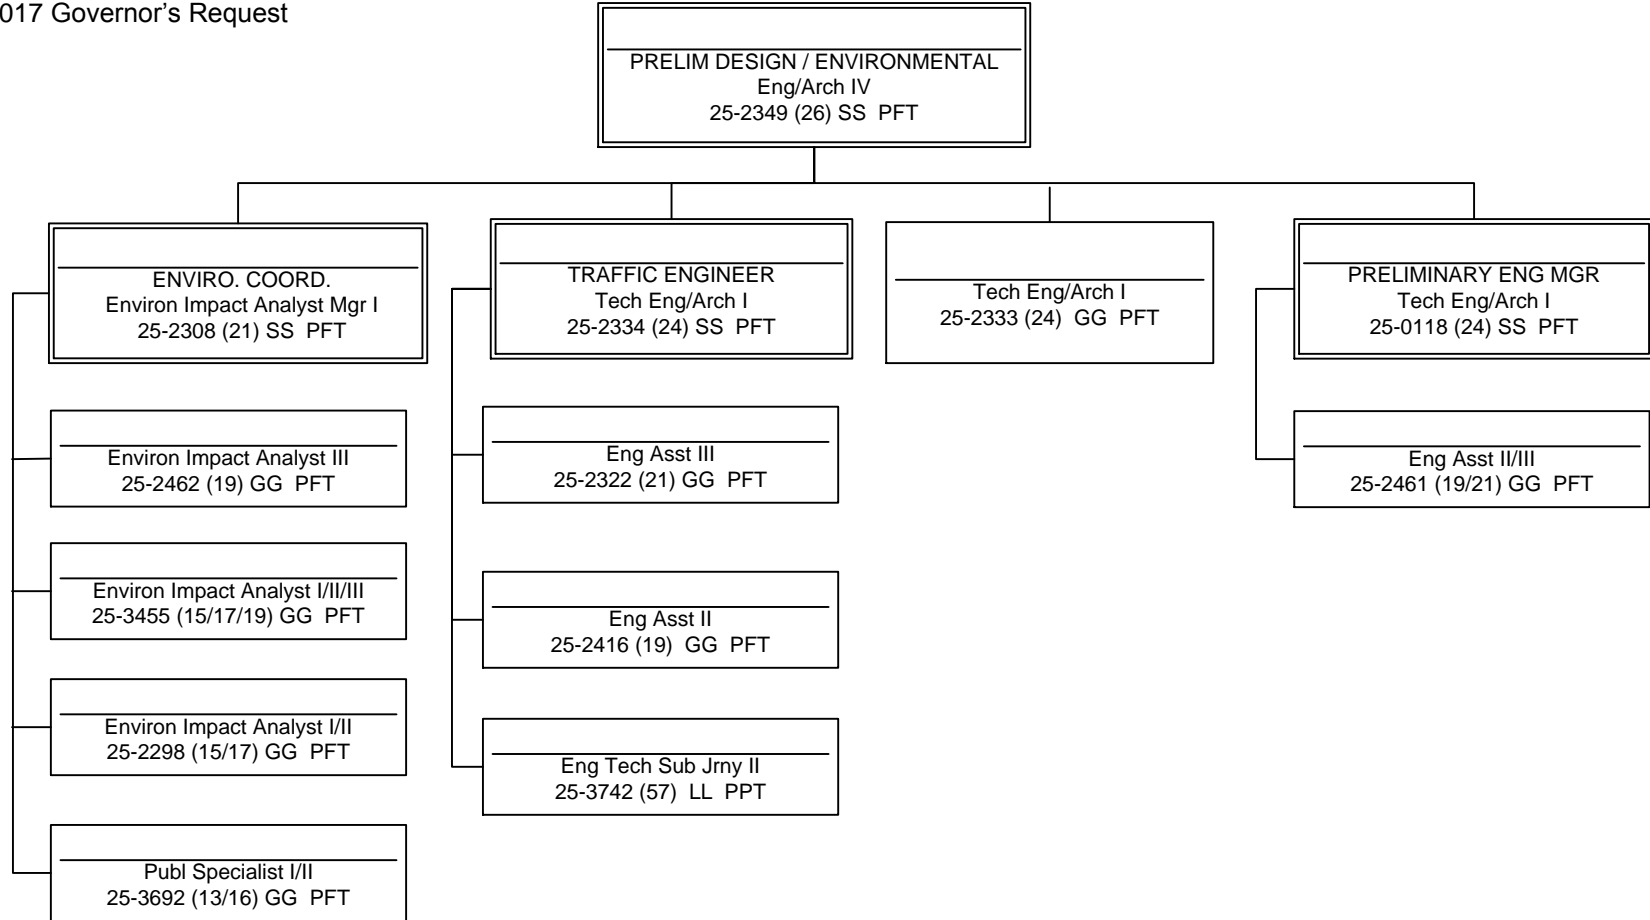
017 Governor's Request

PRELIM DESIGN / ENVIRONMENTAL
Eng/Arch IV
25-2349 (26) SS PFT

ENVIRO. COORD.
Environ Impact Analyst Mgr I
25-2308 (21) SS PFT

Environ Impact Analyst III
25-2462 (19) GG PFT

Environ Impact Analyst I/II/III
25-3455 (15/17/19) GG PFT

Environ Impact Analyst I/II
25-2298 (15/17) GG PFT

Publ Specialist I/II
25-3692 (13/16) GG PFT

TRAFFIC ENGINEER
Tech Eng/Arch I
25-2334 (24) SS PFT

Eng Asst III
25-2322 (21) GG PFT

Eng Asst II
25-2416 (19) GG PFT

Eng Tech Sub Jrny II
25-3742 (57) LL PPT

Tech Eng/Arch I
25-2333 (24) GG PFT

PRELIMINARY ENG MGR
Tech Eng/Arch I
25-0118 (24) SS PFT

Eng Asst II/III
25-2461 (19/21) GG PFT